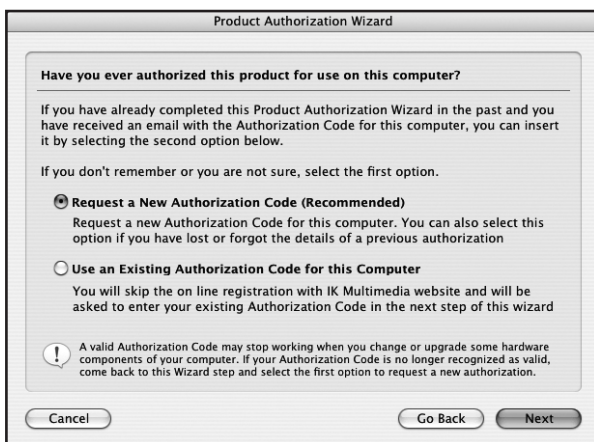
Product Authorization Wizard

Have you ever authorized this product for use on this computer?

If you have already completed this Product Authorization Wizard in the past and you have received an email with the Authorization Code for this computer, you can insert it by selecting the second option below.

If you don't remember or you are not sure, select the first option.

Request a New Authorization Code (Recommended)

Request a new Authorization Code for this computer. You can also select this option if you have lost or forgot the details of a previous authorization

Use an Existing Authorization Code for this Computer

You will skip the on line registration with IK Multimedia website and will be asked to enter your existing Authorization Code in the next step of this wizard

A valid Authorization Code may stop working when you change or upgrade some hardware components of your computer. If your Authorization Code is no longer recognized as valid, come back to this Wizard step and select the first option to request a new authorization.

Cancel

Go Back

Next